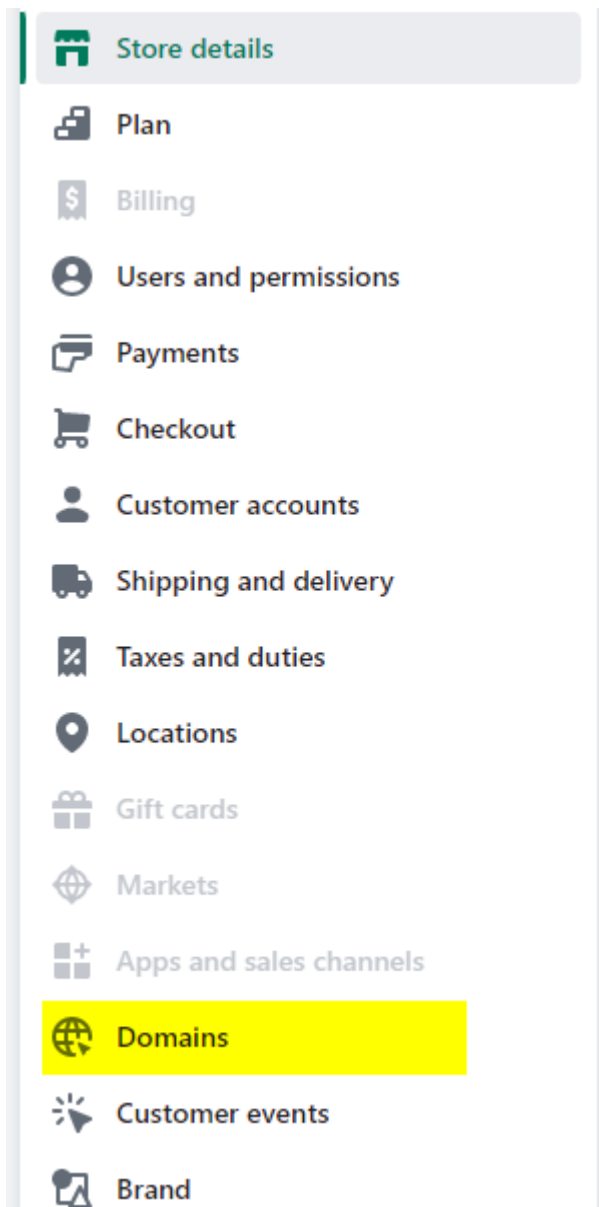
Store details

Plan

Billing

Users and permissions

Payments

Checkout

Customer accounts

Shipping and delivery

Taxes and duties

Locations

Gift cards

Markets

Apps and sales channels

Domains

Customer events

Brand